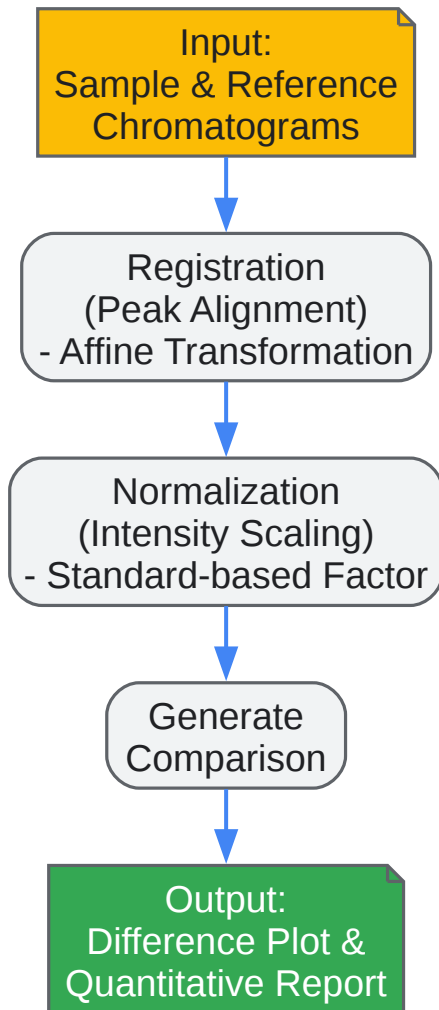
Input:
Sample & Reference Chromatograms

Registration
(Peak Alignment)
- Affine Transformation

Normalization
(Intensity Scaling)
- Standard-based Factor

Generate Comparison

Output:
Difference Plot & Quantitative Report